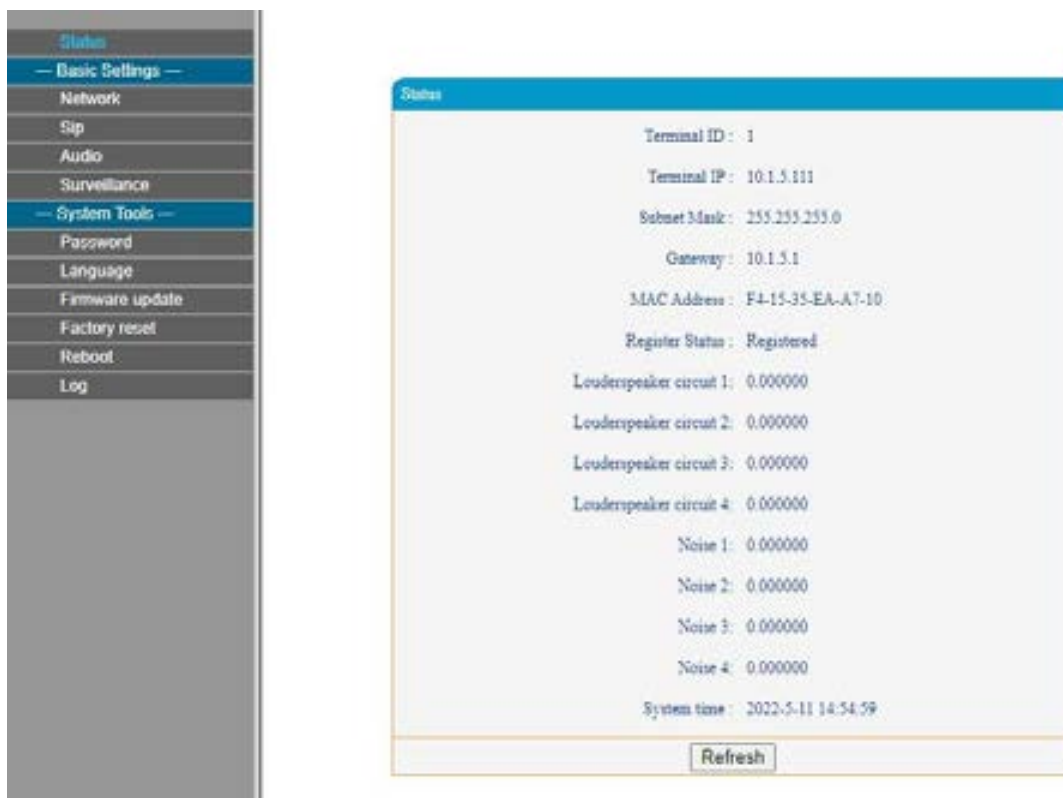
Status
— Basic Settings —
Network
Sip
Audio
Surveillance
— System Tools —
Password
Language
Firmware update
Factory reset
Reboot
Log

Status

Terminal ID : 1

Terminal IP : 10.1.5.111

Subnet Mask : 255.255.255.0

Gateway : 10.1.5.1

MAC Address : F4-15-35-EA-A7-10

Register Status : Registered

Louderspeaker circuit 1: 0.000000

Louderspeaker circuit 2: 0.000000

Louderspeaker circuit 3: 0.000000

Louderspeaker circuit 4: 0.000000

Noise 1: 0.000000

Noise 2: 0.000000

Noise 3: 0.000000

Noise 4: 0.000000

System time : 2022-5-11 14:54:59

Refresh